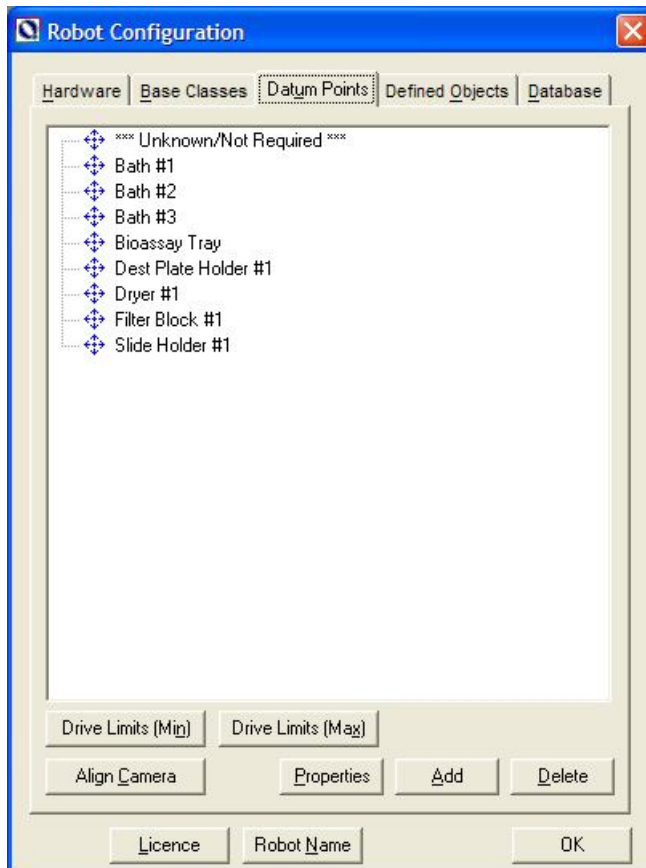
Robot Configuration

Hardware | Base Classes | Datum Points | Defined Objects | Database

*** Unknown/Not Required ***
Bath #1
Bath #2
Bath #3
Bioassay Tray
Dest Plate Holder #1
Dryer #1
Filter Block #1
Slide Holder #1

Drive Limits (Min) Drive Limits (Max)

Align Camera Properties Add Delete

Licence Robot Name OK